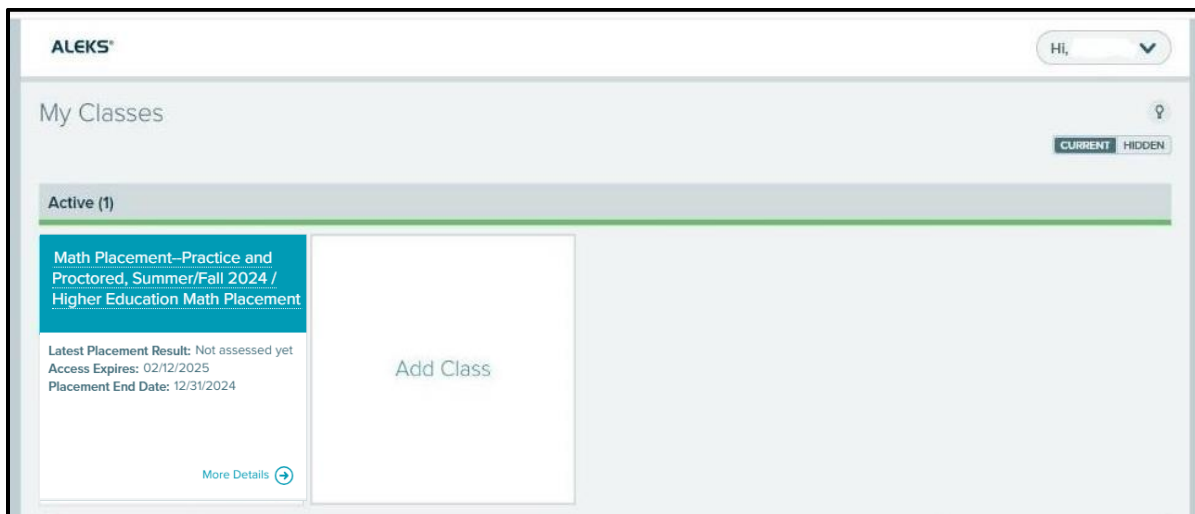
ALEKS®

Hi,

My Classes

CURRENT HIDDEN

Active (1)

Math Placement--Practice and Proctored, Summer/Fall 2024 / Higher Education Math Placement

Latest Placement Result: Not assessed yet
Access Expires: 02/12/2025
Placement End Date: 12/31/2024

More Details

Add Class